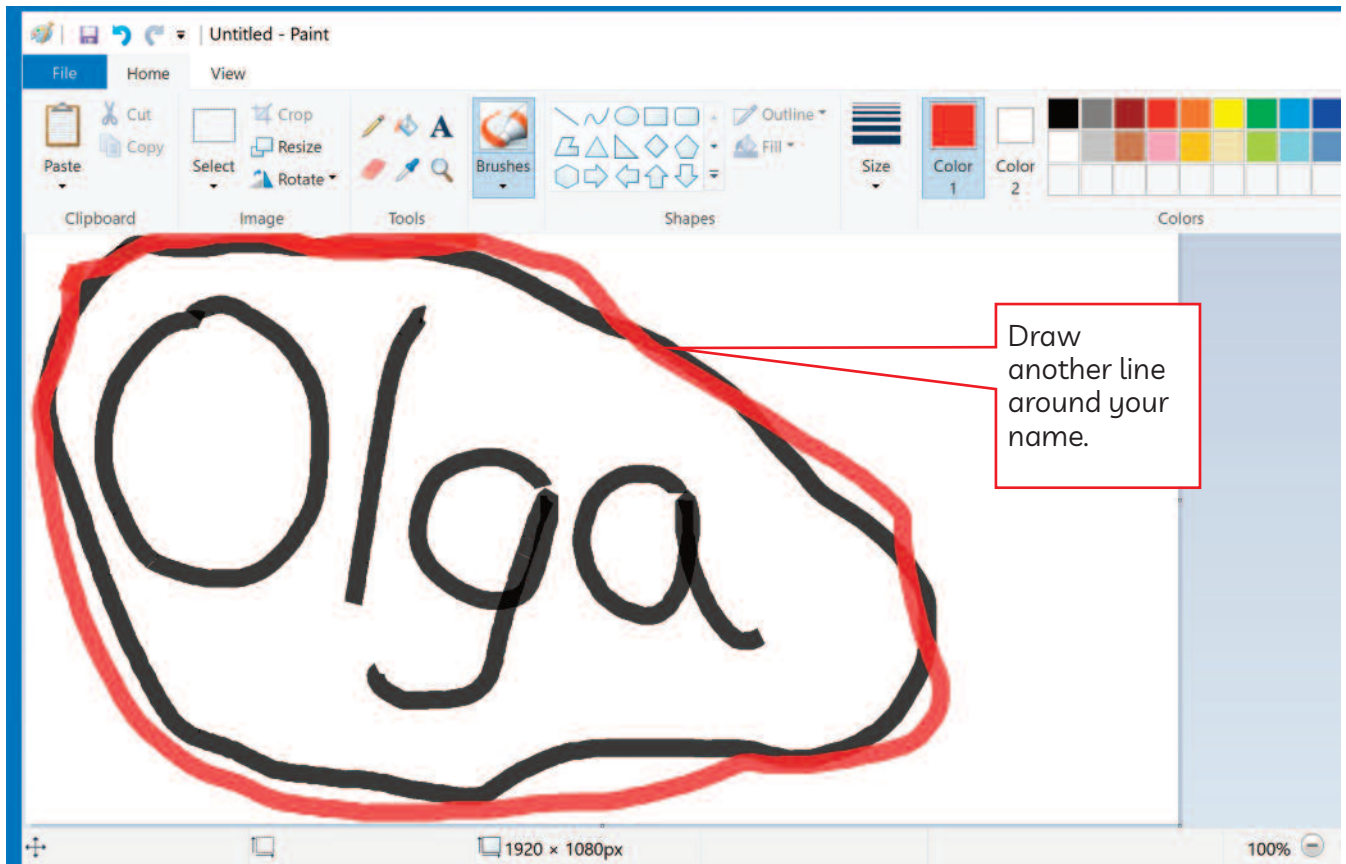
Untitled - Paint

File Home View

Paste
Cut
Copy
Clipboard

Select
Crop
Resize
Rotate
Image

Tools

Brushes

Outline
Fill
Shapes

Size

Color 1
Color 2
Colors

Olga

Draw another line around your name.

1920 × 1080px
100%